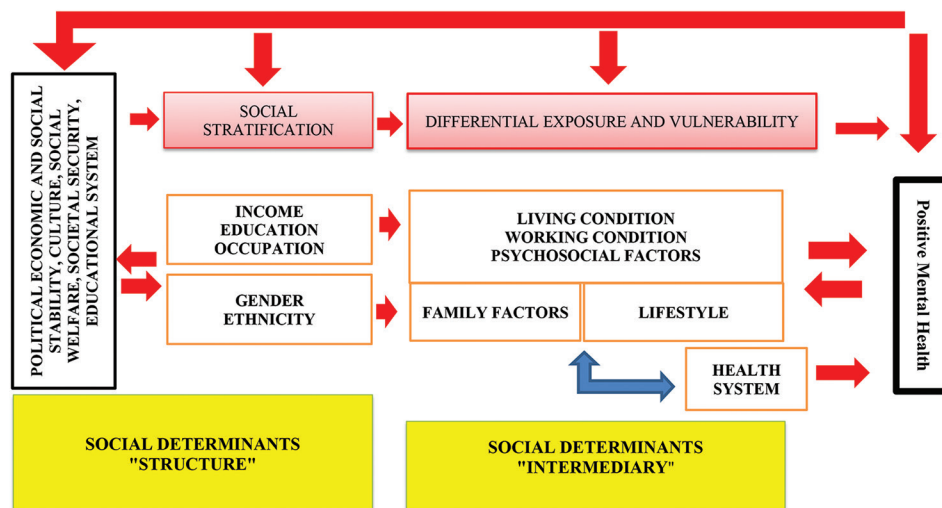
POLITICAL ECONOMIC AND SOCIAL STABILITY, CULTURE, SOCIAL WELFARE, SOCIETAL SECURITY, EDUCATIONAL SYSTEM

SOCIAL STRATIFICATION

DIFFERENTIAL EXPOSURE AND VULNERABILITY

INCOME
EDUCATION
OCCUPATION

LIVING CONDITION
WORKING CONDITION
PSYCHOSOCIAL FACTORS

GENDER
ETHNICITY

FAMILY FACTORS

LIFESTYLE

HEALTH SYSTEM

Positive Mental Health

SOCIAL DETERMINANTS "STRUCTURE"

SOCIAL DETERMINANTS "INTERMEDIARY"